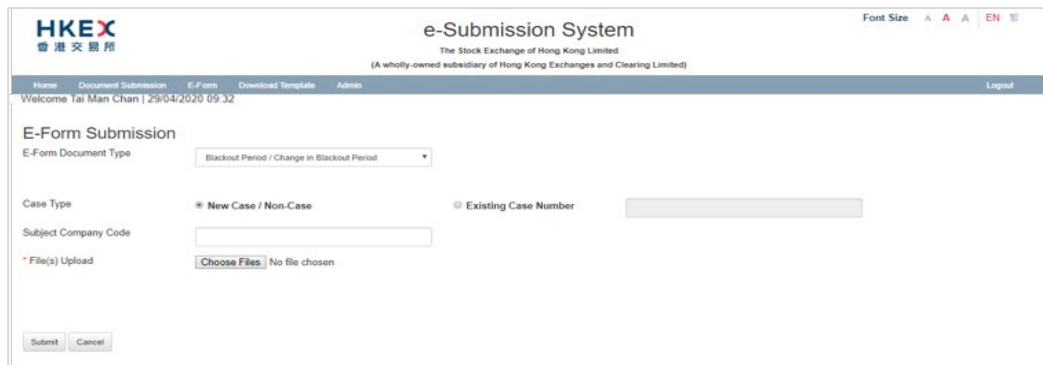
HKEX
香港交易所

e-Submission System
The Stock Exchange of Hong Kong Limited
(A wholly-owned subsidiary of Hong Kong Exchanges and Clearing Limited)

Font Size A A A EN 繁

Home Document Submission E-Form Download Template Admin Logout

Welcome Tai Man Chan | 29/04/2020 09:32

E-Form Submission

E-Form Document Type Blackout Period / Change in Blackout Period

Case Type New Case / Non-Case Existing Case Number

Subject Company Code

* File(s) Upload Choose Files No file chosen

Submit Cancel